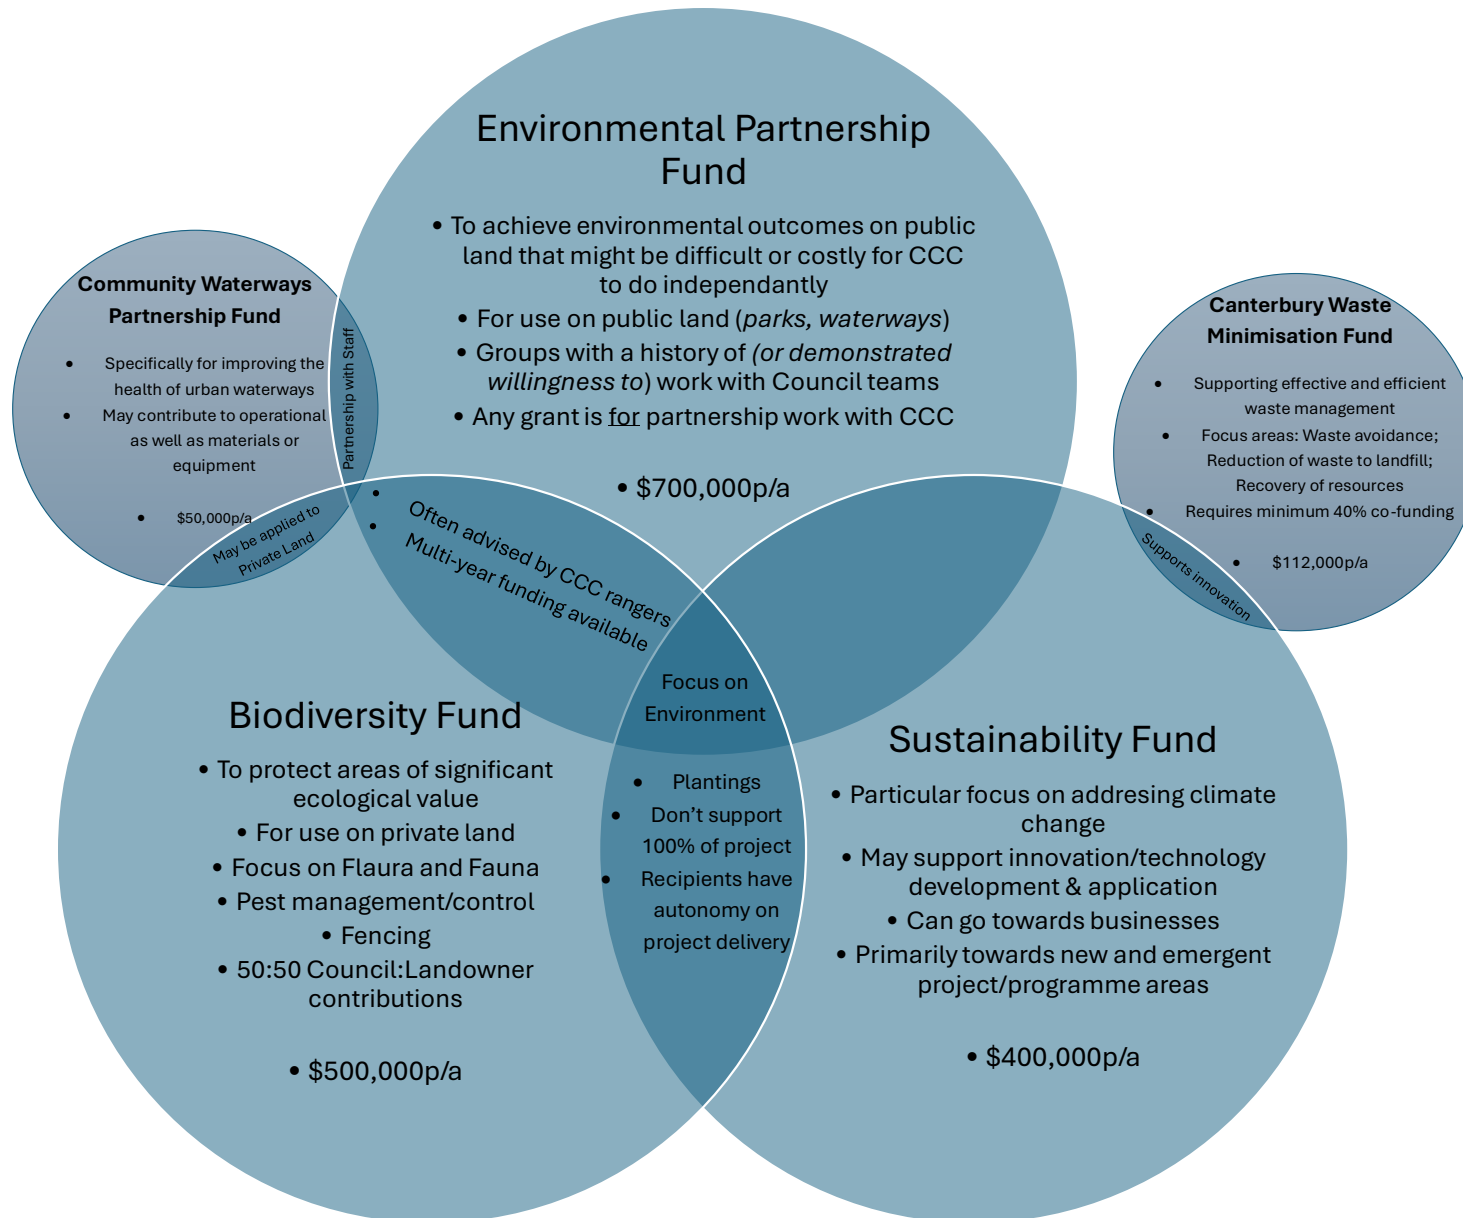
Environmental Partnership Fund

• To achieve environmental outcomes on public land that might be difficult or costly for CCC to do independantly
• For use on public land (*parks, waterways*)
• Groups with a history of (*or demonstrated willingness to*) work with Council teams
• Any grant is for partnership work with CCC

• $700,000p/a

Community Waterways Partnership Fund

• Specifically for improving the health of urban waterways
• May contribute to operational as well as materials or equipment

• $50,000p/a

Partnership with Staff

May be applied to Private Land

Canterbury Waste Minimisation Fund

• Supporting effective and efficient waste management
• Focus areas: Waste avoidance; Reduction of waste to landfill; Recovery of resources
• Requires minimum 40% co-funding

• $112,000p/a

Supports innovation

• Often advised by CCC rangers
• Multi-year funding available

Focus on Environment

Biodiversity Fund

• To protect areas of significant ecological value
• For use on private land
• Focus on Flaura and Fauna
• Pest management/control
• Fencing
• 50:50 Council:Landowner contributions

• $500,000p/a

• Plantings
• Don't support 100% of project
• Recipients have autonomy on project delivery

Sustainability Fund

• Particular focus on addresing climate change
• May support innovation/technology development & application
• Can go towards businesses
• Primarily towards new and emergent project/programme areas

• $400,000p/a